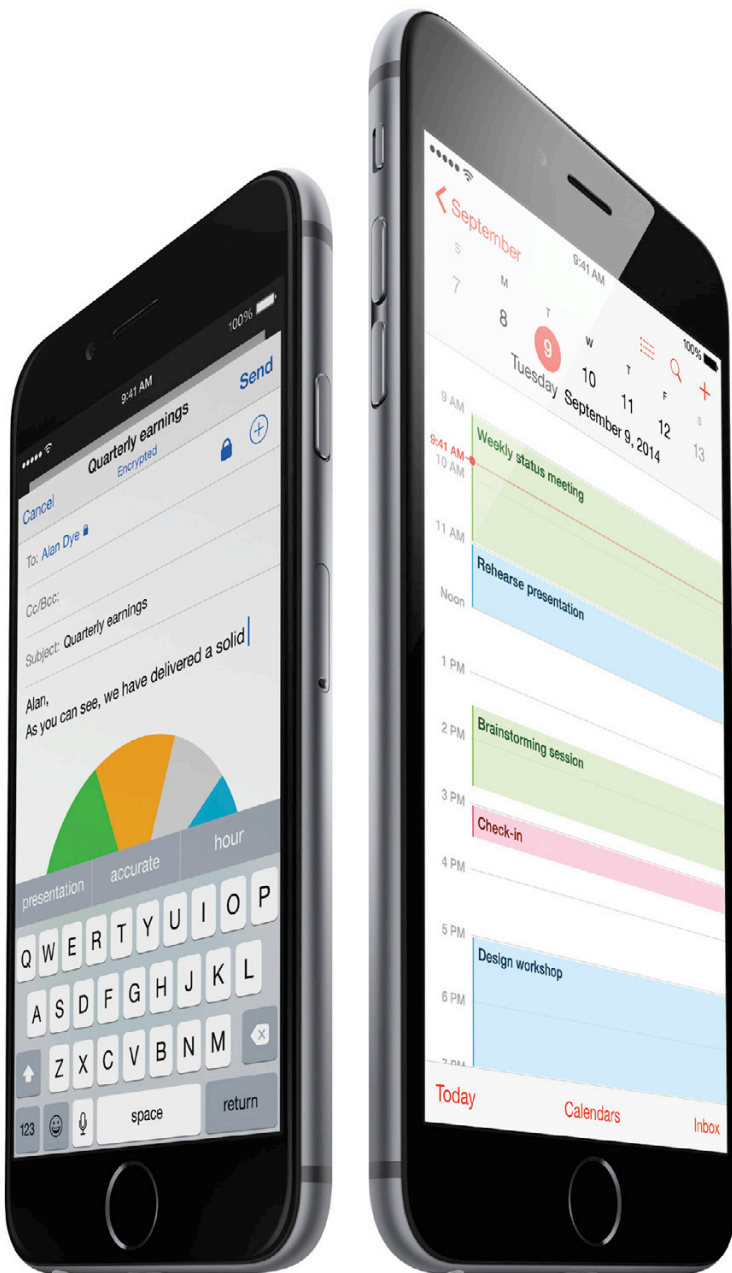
9:41 AM
100%
Cancel
Quarterly earnings
Encrypted
Send
To: Alan Dye
Cc/Bcc:
Subject: Quarterly earnings
Alan,
As you can see, we have delivered a solid
presentation
accurate
hour
Q W E R T Y U I O P
A S D F G H J K L
Z X C V B N M
123
space
return

9:41 AM
September
S M T W T F S
7 8 9 10 11 12 13
Tuesday September 9, 2014
9 AM
9:41 AM
10 AM
Weekly status meeting
11 AM
Rehearse presentation
Noon
1 PM
2 PM
Brainstorming session
3 PM
Check-in
4 PM
5 PM
Design workshop
6 PM
7 PM
Today
Calendars
Inbox